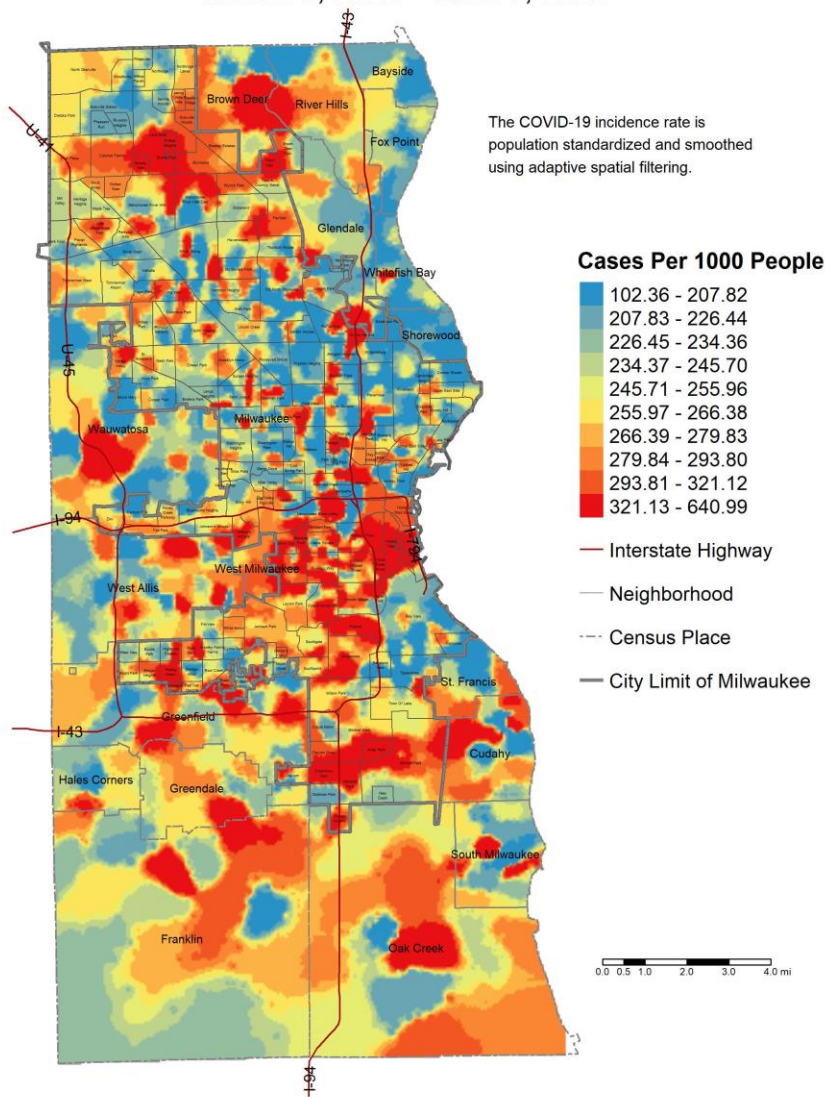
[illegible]

I-43
Bayside
Brown Deer
River Hills
U-41
Fox Point
Glendale
Whitefish Bay
Shorewood
U-45
Wauwatosa
Milwaukee
I-94
West Milwaukee
I-794
West Allis
St. Francis
I-43
Greenfield
Cudahy
Hales Corners
Greendale
South Milwaukee
Franklin
Oak Creek
I-94

The COVID-19 incidence rate is population standardized and smoothed using adaptive spatial filtering.

Cases Per 1000 People
102.36 - 207.82
207.83 - 226.44
226.45 - 234.36
234.37 - 245.70
245.71 - 255.96
255.97 - 266.38
266.39 - 279.83
279.84 - 293.80
293.81 - 321.12
321.13 - 640.99
Interstate Highway
Neighborhood
Census Place
City Limit of Milwaukee

0.0 0.5 1.0 2.0 3.0 4.0 mi